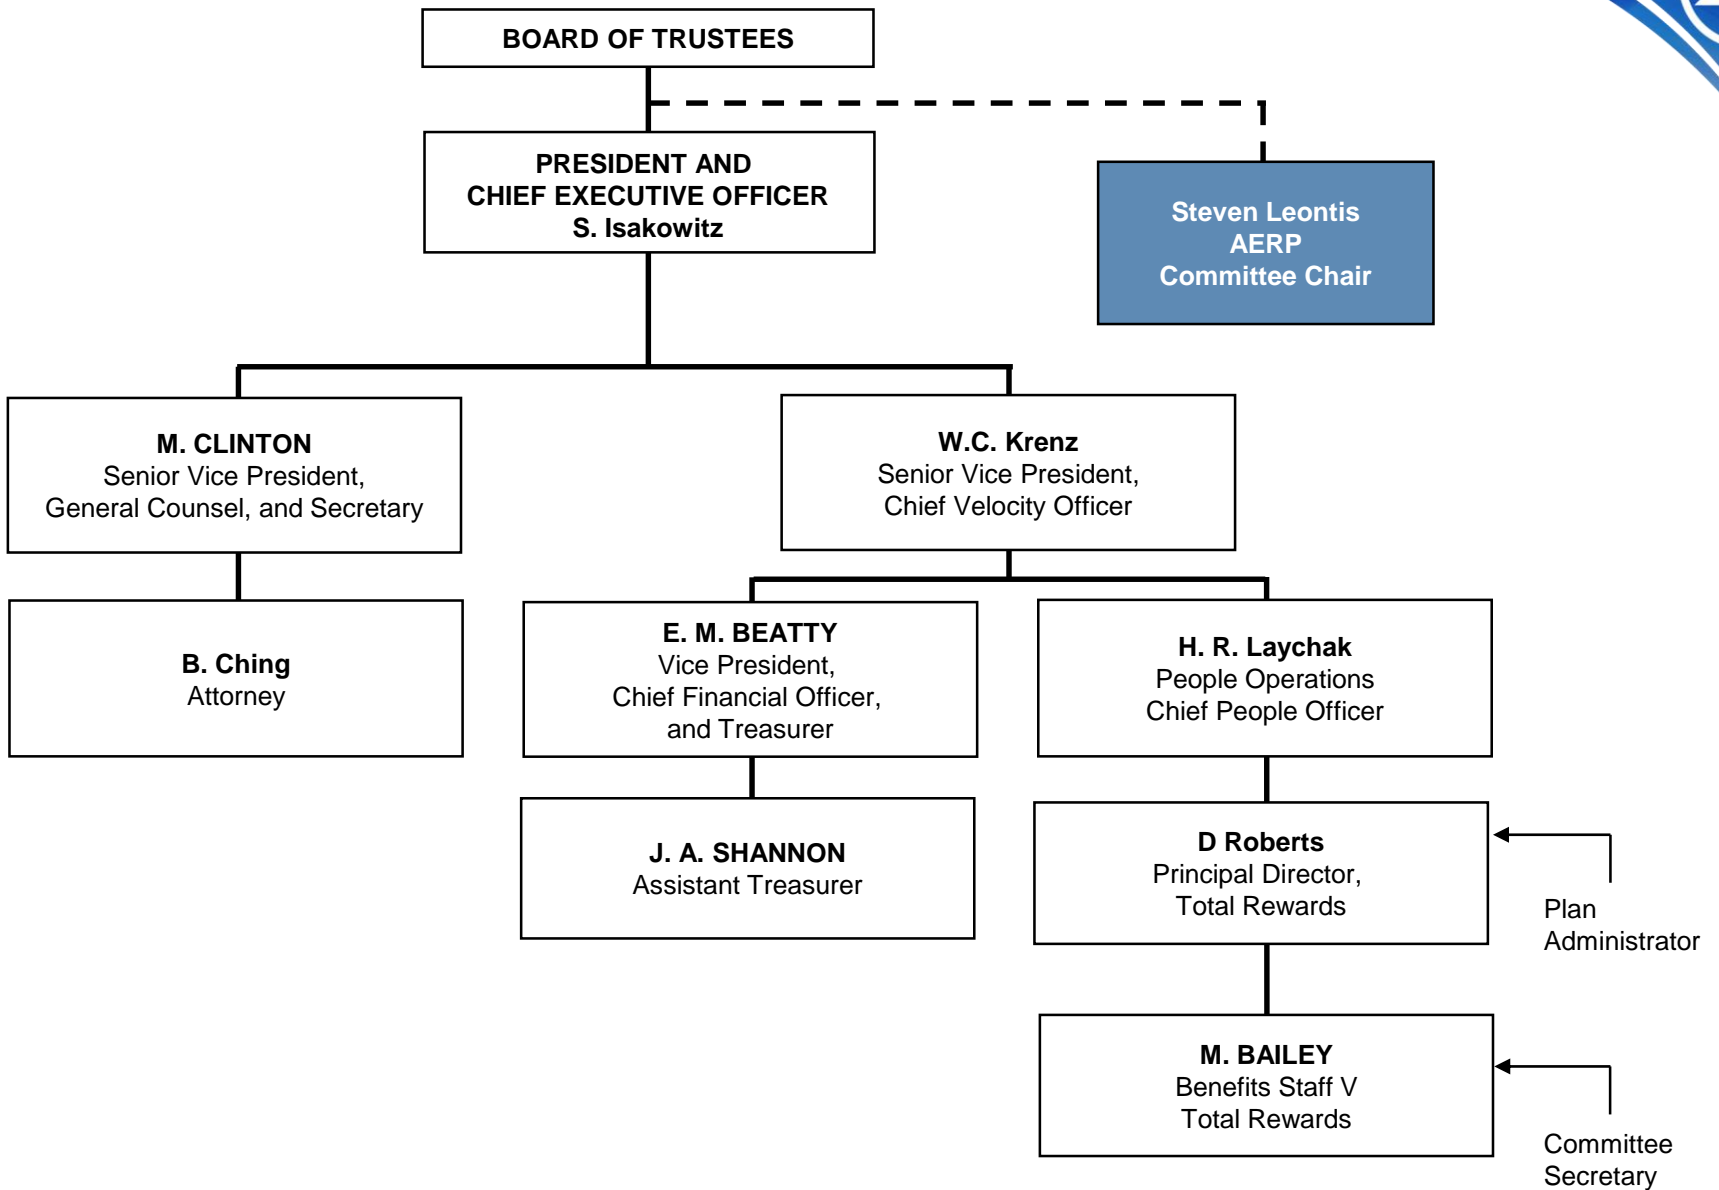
BOARD OF TRUSTEES

PRESIDENT AND
CHIEF EXECUTIVE OFFICER
S. Isakowitz

Steven Leontis
AERP
Committee Chair

M. CLINTON
Senior Vice President,
General Counsel, and Secretary

W.C. Krenz
Senior Vice President,
Chief Velocity Officer

B. Ching
Attorney

E. M. BEATTY
Vice President,
Chief Financial Officer,
and Treasurer

H. R. Laychak
People Operations
Chief People Officer

J. A. SHANNON
Assistant Treasurer

D Roberts
Principal Director,
Total Rewards

Plan
Administrator

M. BAILEY
Benefits Staff V
Total Rewards

Committee
Secretary